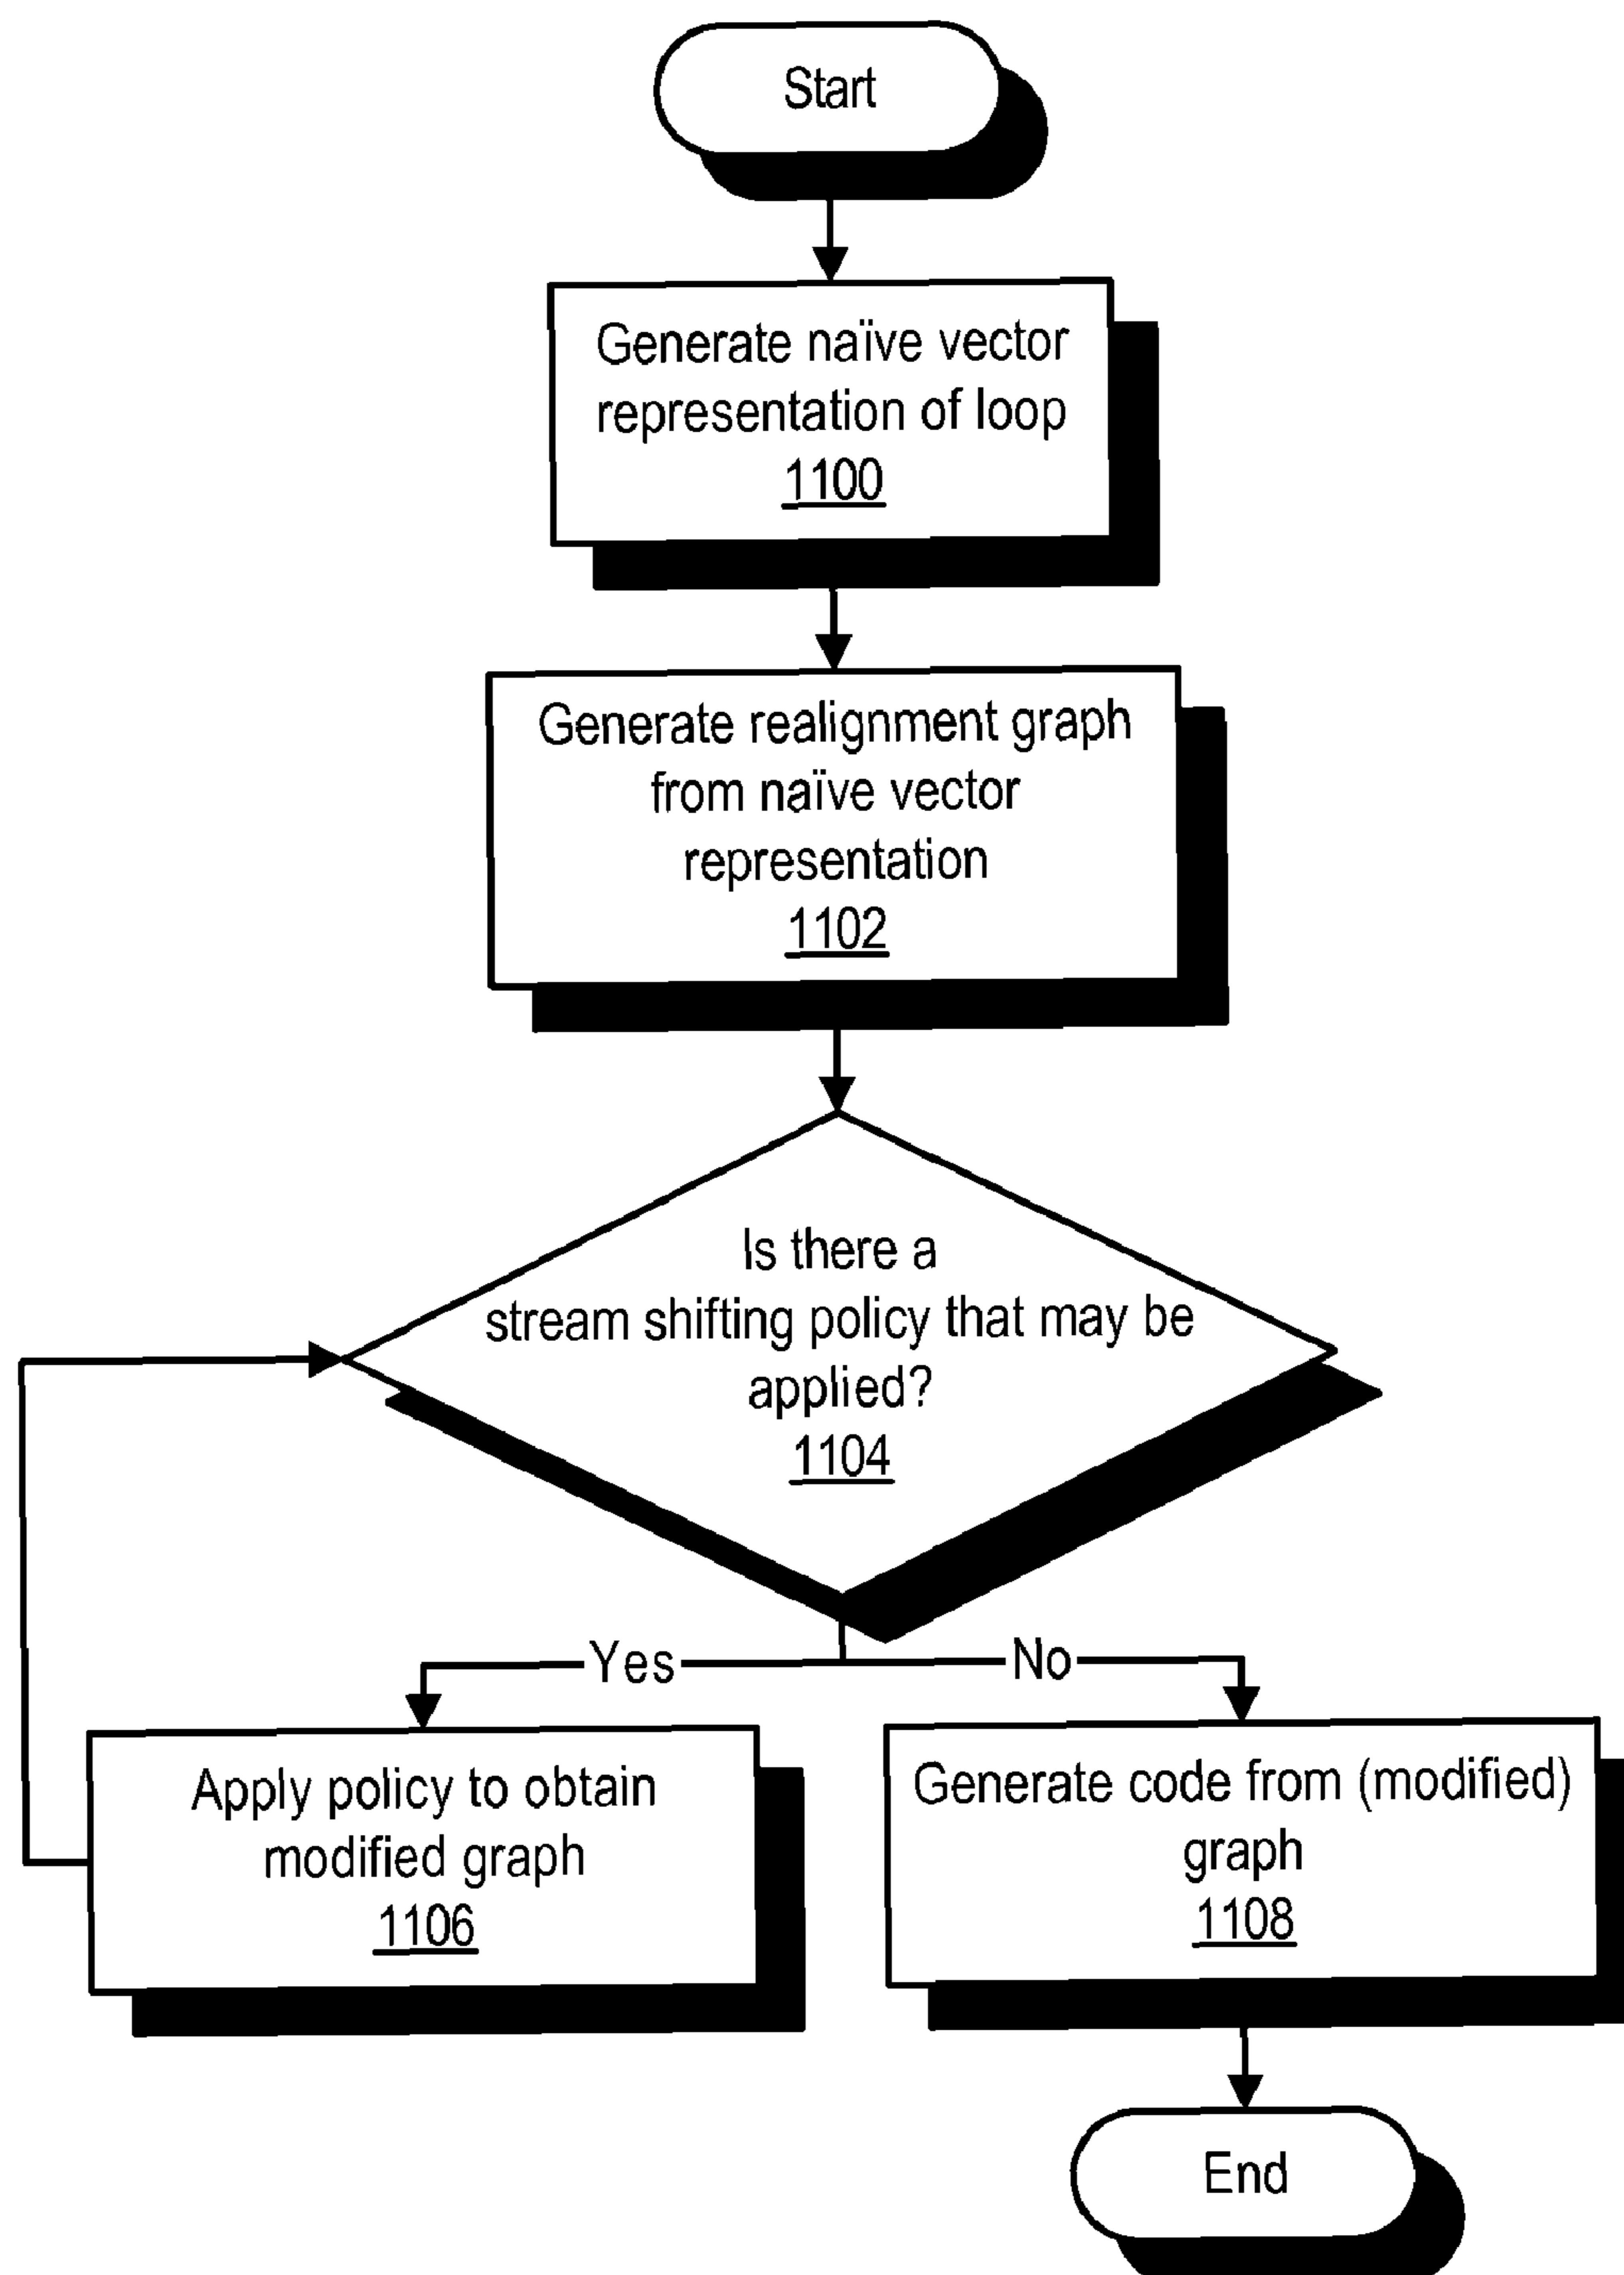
Start

Generate naïve vector representation of loop
1100

Generate realignment graph from naïve vector representation
1102

Is there a stream shifting policy that may be applied?
1104

Yes

No

Apply policy to obtain modified graph
1106

Generate code from (modified) graph
1108

End